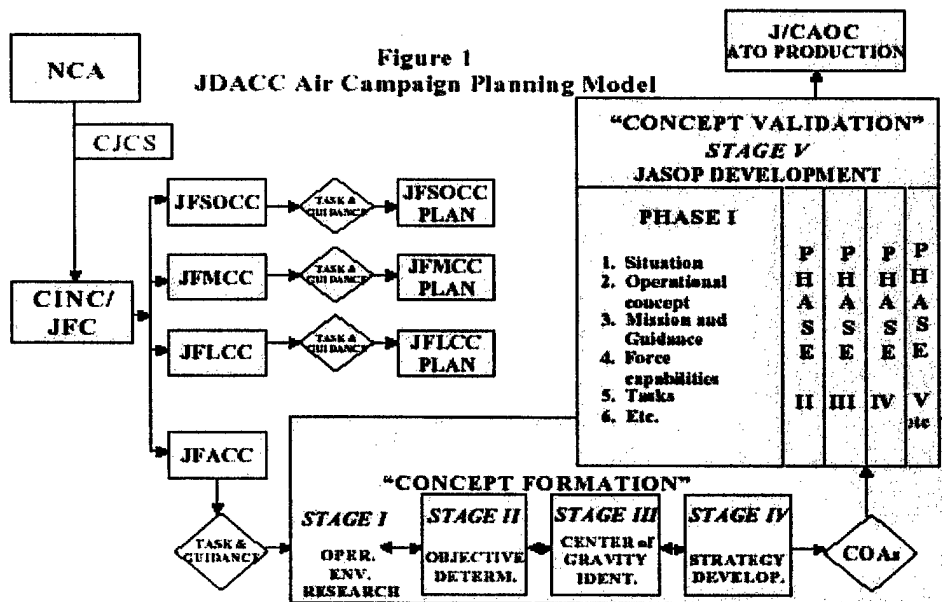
Figure 1
JDACC Air Campaign Planning Model

NCA

CJCS

CINC/ JFC

JFSOCC

TASK & GUIDANCE

JFSOCC PLAN

JFMCC

TASK & GUIDANCE

JFMCC PLAN

JFLCC

TASK & GUIDANCE

JFLCC PLAN

JFACC

TASK & GUIDANCE

J/CAOC ATO PRODUCTION

"CONCEPT VALIDATION"
STAGE V
JASOP DEVELOPMENT

PHASE I

1. Situation
2. Operational concept
3. Mission and Guidance
4. Force capabilities
5. Tasks
6. Etc.

PHASE II

PHASE III

PHASE IV

PHASE V etc

"CONCEPT FORMATION"

STAGE I
OPER. ENV. RESEARCH

STAGE II
OBJECTIVE DETERM.

STAGE III
CENTER of GRAVITY IDENT.

STAGE IV
STRATEGY DEVELOP.

COAs